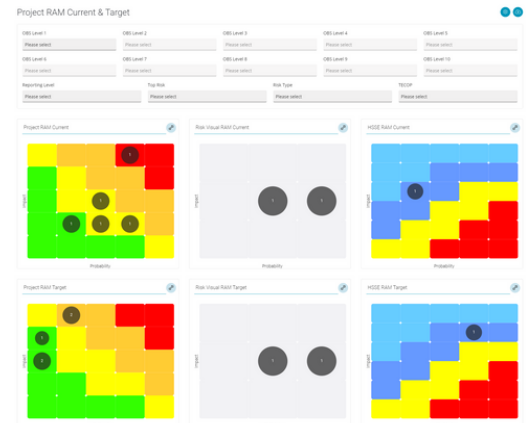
Project RAM Current & Target

OBS Level 1
Please select
OBS Level 2
Please select
OBS Level 3
Please select
OBS Level 4
Please select
OBS Level 5
Please select
OBS Level 6
Please select
OBS Level 7
Please select
OBS Level 8
Please select
OBS Level 9
Please select
OBS Level 10
Please select
Reporting Level
Please select
Top Risk
Please select
Risk Type
Please select
TECOP
Please select

Project RAM Current
1
2
1 1 1
Impact
Probability

Risk Visual RAM Current
1 1
Impact
Probability

HSSE RAM Current
1
Impact
Probability

Project RAM Target
2
1
2
Impact

Risk Visual RAM Target
1 1
Impact

HSSE RAM Target
1
Impact